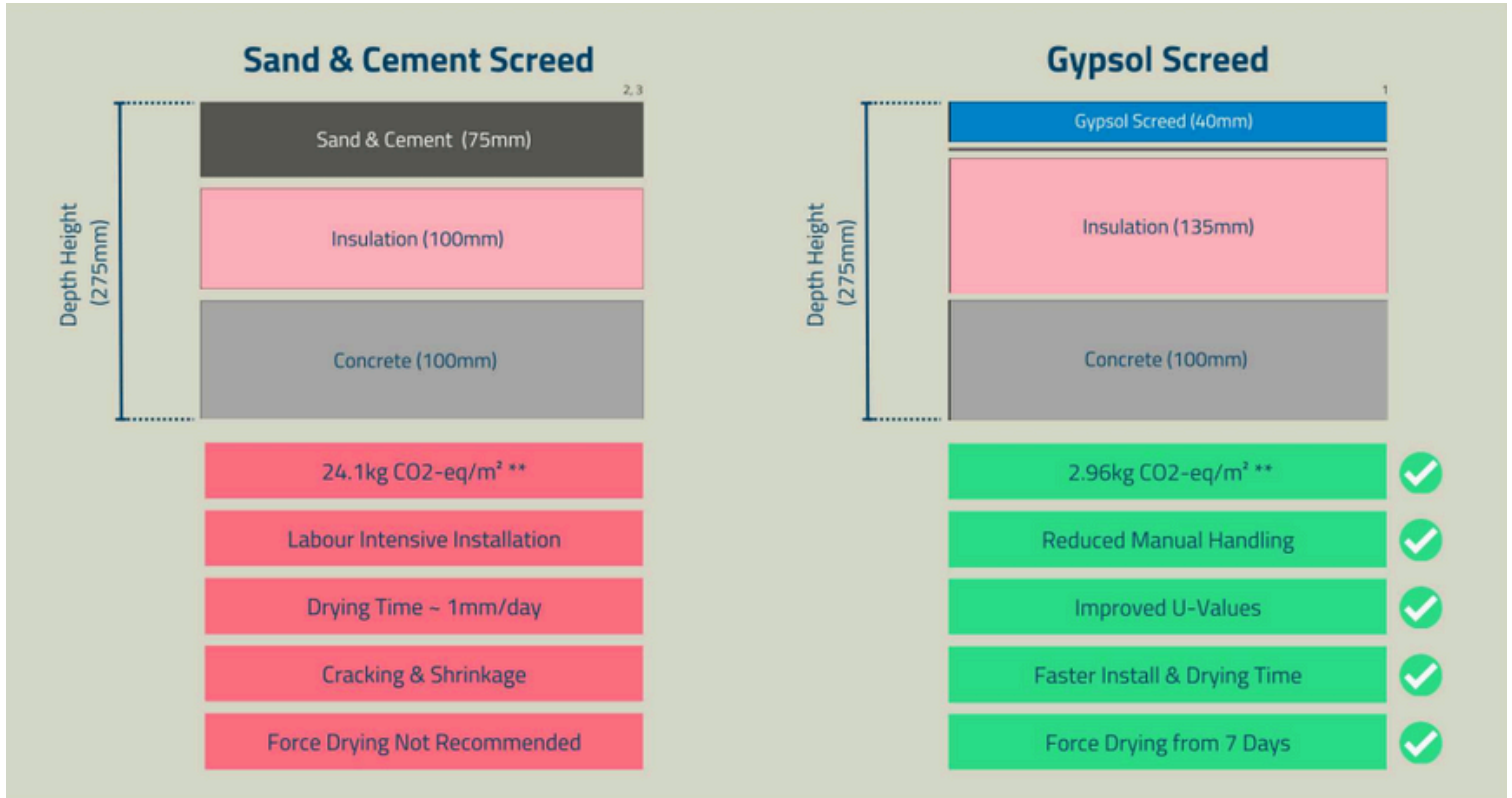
Sand & Cement Screed

2, 3

Depth Height (275mm)

Sand & Cement (75mm)

Insulation (100mm)

Concrete (100mm)

24.1kg CO2-eq/m² **

Labour Intensive Installation

Drying Time ~ 1mm/day

Cracking & Shrinkage

Force Drying Not Recommended

Gypsol Screed

1

Depth Height (275mm)

Gypsol Screed (40mm)

Insulation (135mm)

Concrete (100mm)

2.96kg CO2-eq/m² **

Reduced Manual Handling

Improved U-Values

Faster Install & Drying Time

Force Drying from 7 Days